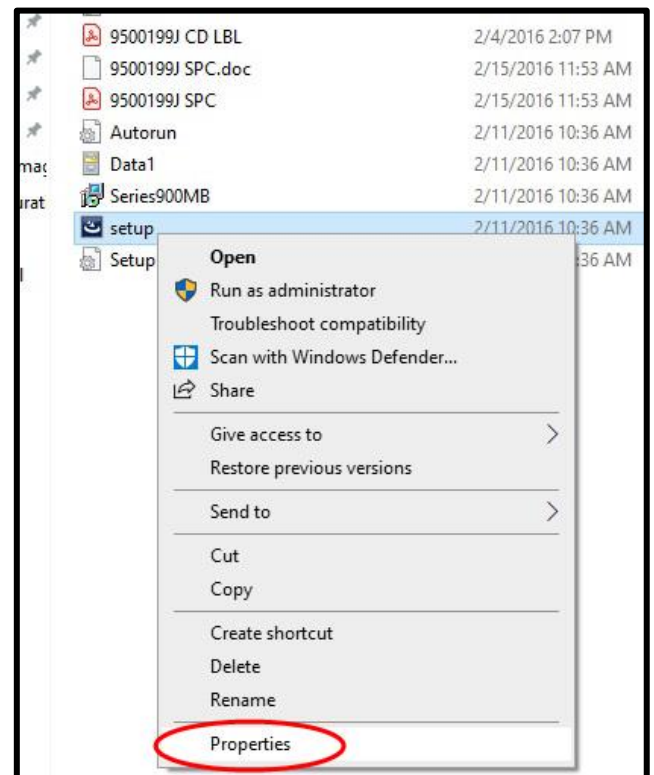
mag
urat
l

| | |
|---|---|
| 9500199J CD LBL | 2/4/2016 2:07 PM |
| 9500199J SPC.doc | 2/15/2016 11:53 AM |
| 9500199J SPC | 2/15/2016 11:53 AM |
| Autorun | 2/11/2016 10:36 AM |
| Data1 | 2/11/2016 10:36 AM |
| Series900MB | 2/11/2016 10:36 AM |
| setup | 2/11/2016 10:36 AM |
| Setup | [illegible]36 AM |

Open
Run as administrator
Troubleshoot compatibility
Scan with Windows Defender...
Share
Give access to
Restore previous versions
Send to
Cut
Copy
Create shortcut
Delete
Rename
Properties